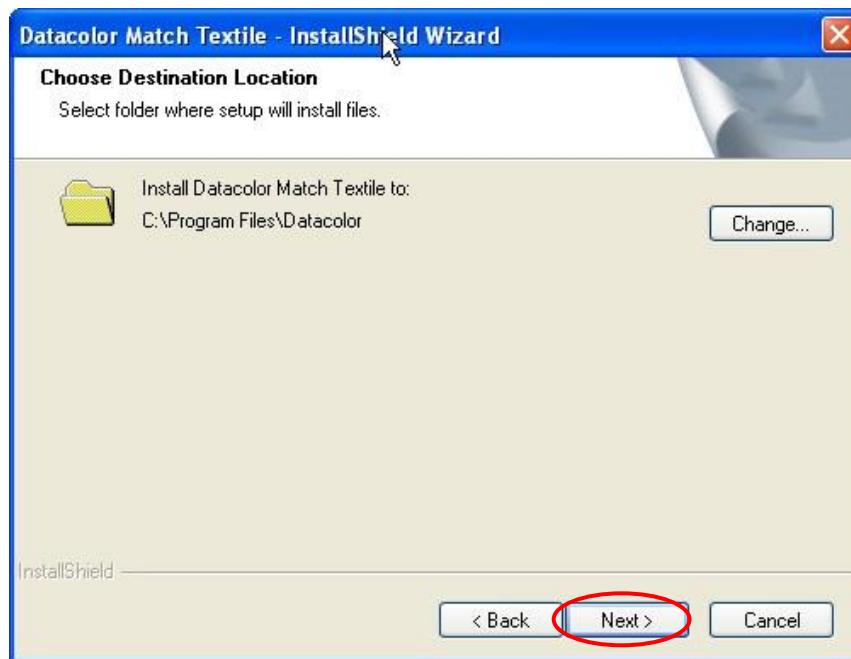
Datacolor Match Textile - InstallShield Wizard

Choose Destination Location

Select folder where setup will install files.

Install Datacolor Match Textile to:
C:\Program Files\Datacolor

Change...

InstallShield

< Back

Next >

Cancel